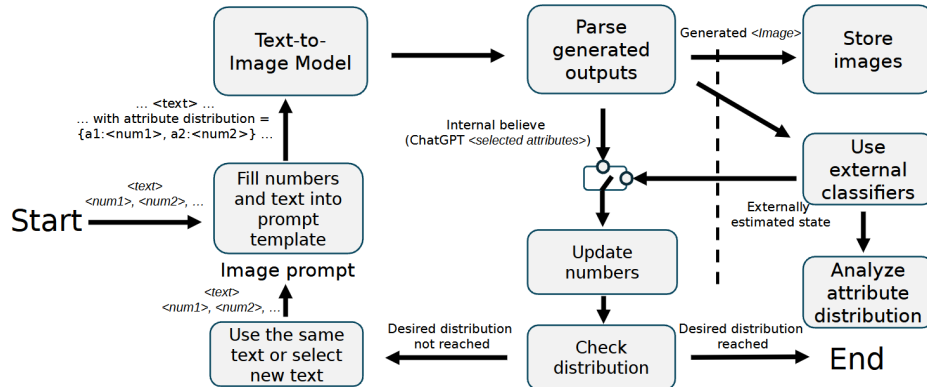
Start

<text>
<num1>, <num2>, ...

Fill numbers and text into prompt template

Image prompt

... <text> ...
... with attribute distribution =
{a1:<num1>, a2:<num2>} ...

Text-to-Image Model

Parse generated outputs

Generated <Image>

Store images

Use external classifiers

Analyze attribute distribution

Externally estimated state

Internal believe
(ChatGPT <selected attributes>)

Update numbers

Check distribution

Desired distribution reached

End

Desired distribution not reached

Use the same text or select new text

<text>
<num1>, <num2>, ...